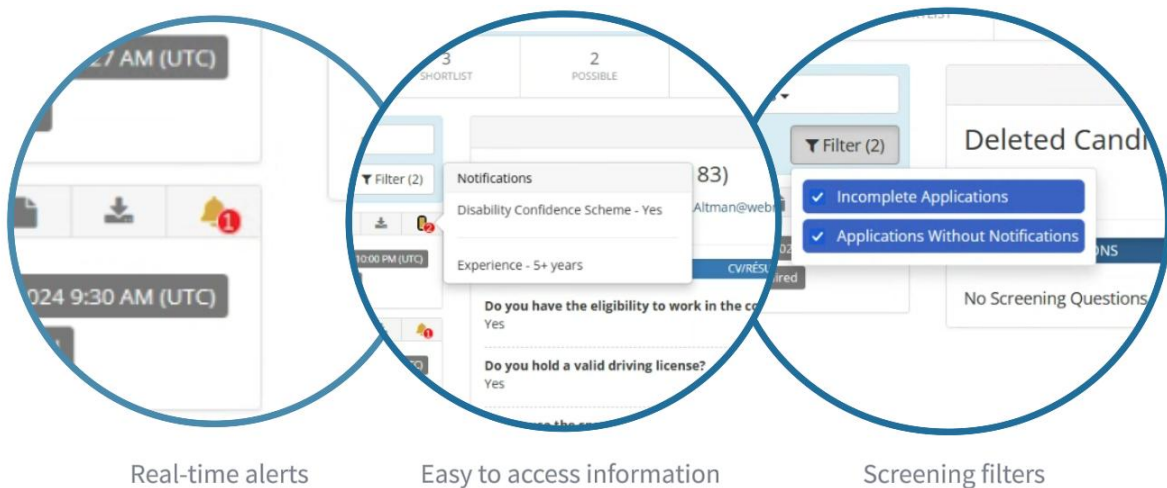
27 AM (UTC)

1

024 9:30 AM (UTC)

3
SHORTLIST

2
POSSIBLE

Filter (2)

Notifications

Disability Confidence Scheme - Yes

Experience - 5+ years

83)

Altman@web

10:00 PM (UTC)

CV/RÉSU

ired

Do you have the eligibility to work in the co
Yes

Do you hold a valid driving license?
Yes

Filter (2)

Incomplete Applications

Applications Without Notifications

Deleted Candi

NS

No Screening Questions

Real-time alerts

Easy to access information

Screening filters